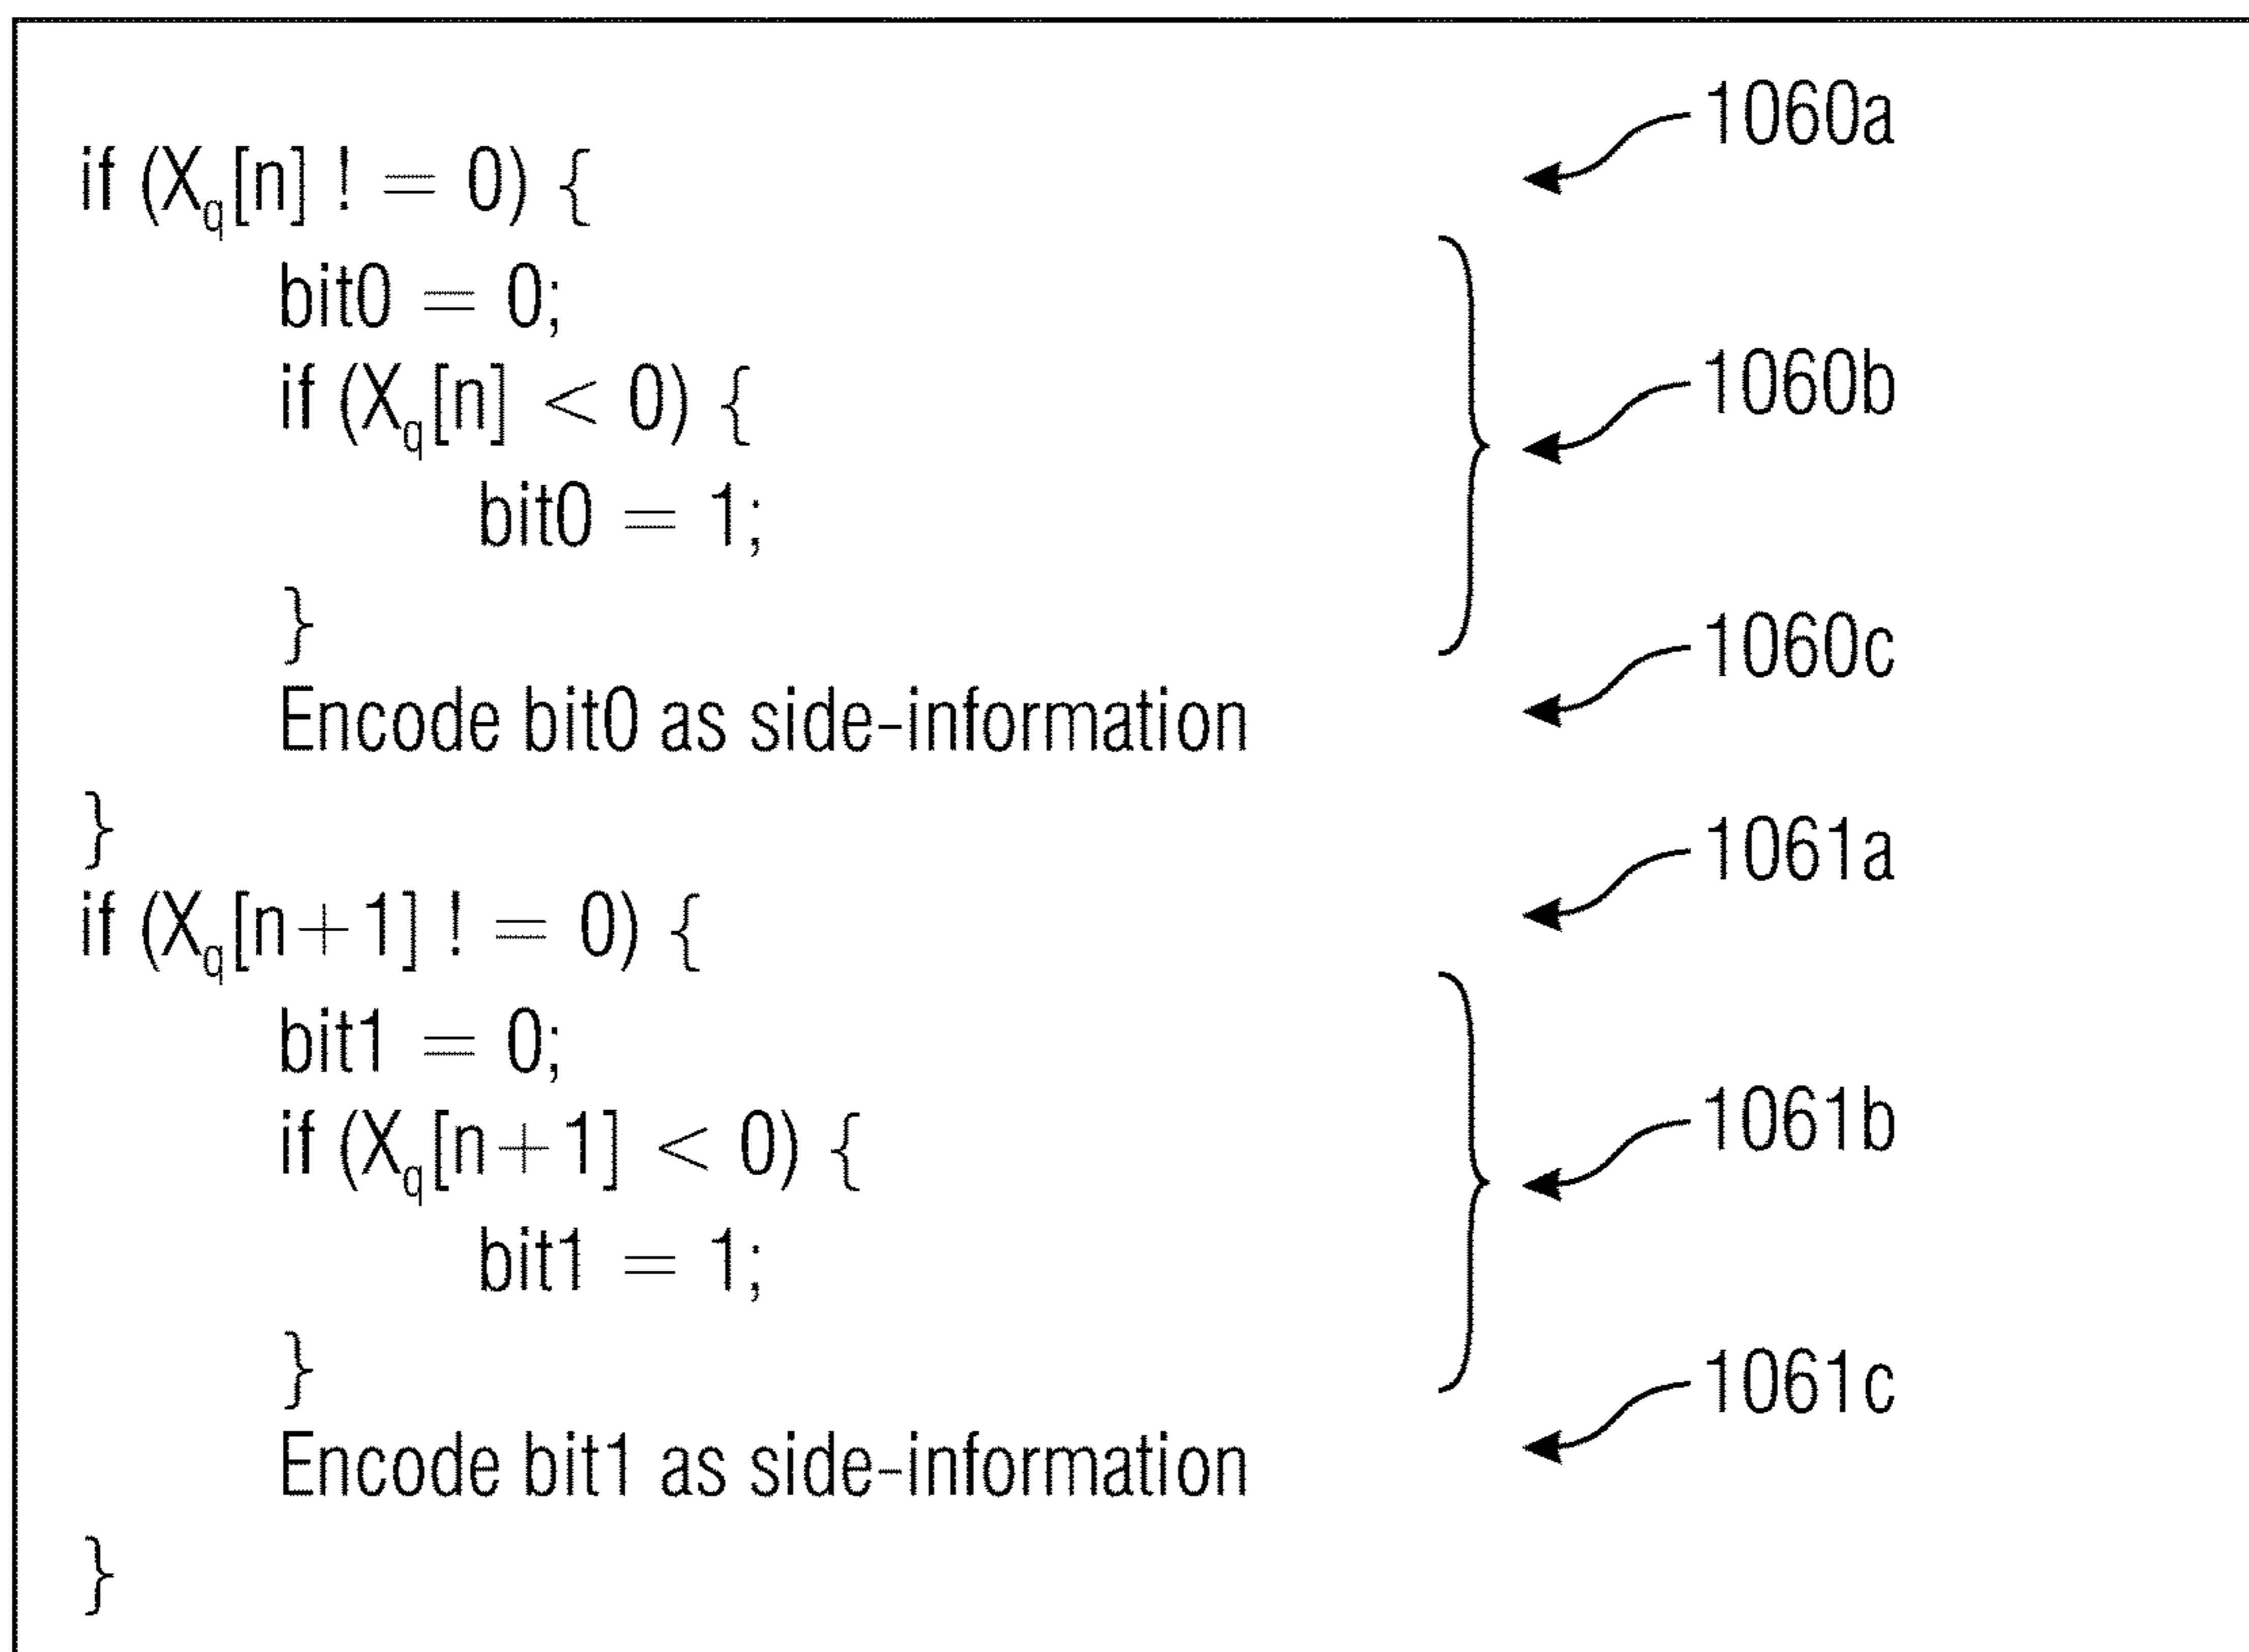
if ($X_q$[n] ! = 0) {
bit0 = 0;
if ($X_q$[n] < 0) {
bit0 = 1;
}
Encode bit0 as side-information
}
if ($X_q$[n+1] ! = 0) {
bit1 = 0;
if ($X_q$[n+1] < 0) {
bit1 = 1;
}
Encode bit1 as side-information
}

1060a
1060b
1060c
1061a
1061b
1061c